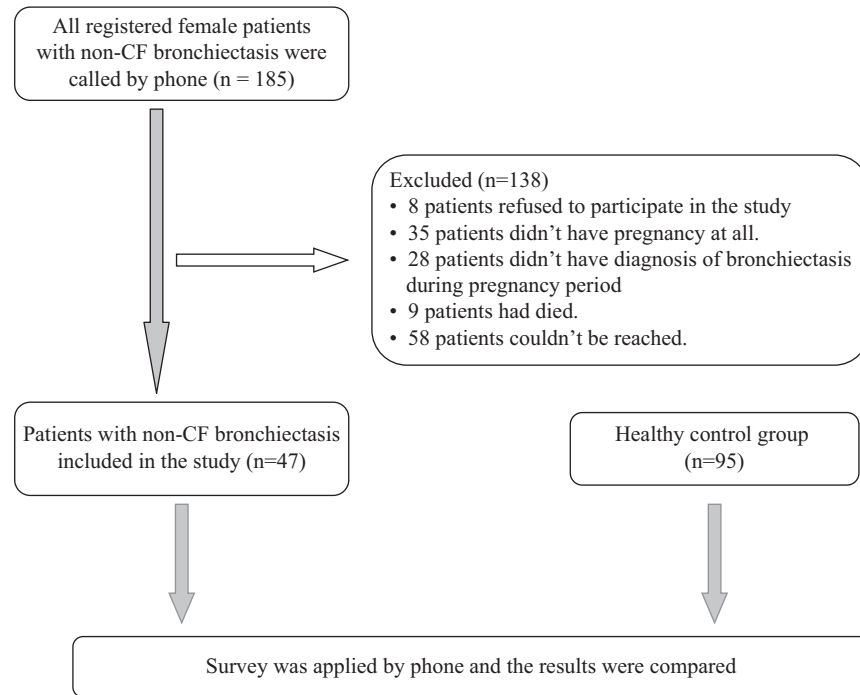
All registered female patients with non-CF bronchiectasis were called by phone (n = 185)

Excluded (n=138)
• 8 patients refused to participate in the study
• 35 patients didn't have pregnancy at all.
• 28 patients didn't have diagnosis of bronchiectasis during pregnancy period
• 9 patients had died.
• 58 patients couldn't be reached.

Patients with non-CF bronchiectasis included in the study (n=47)

Healthy control group (n=95)

Survey was applied by phone and the results were compared